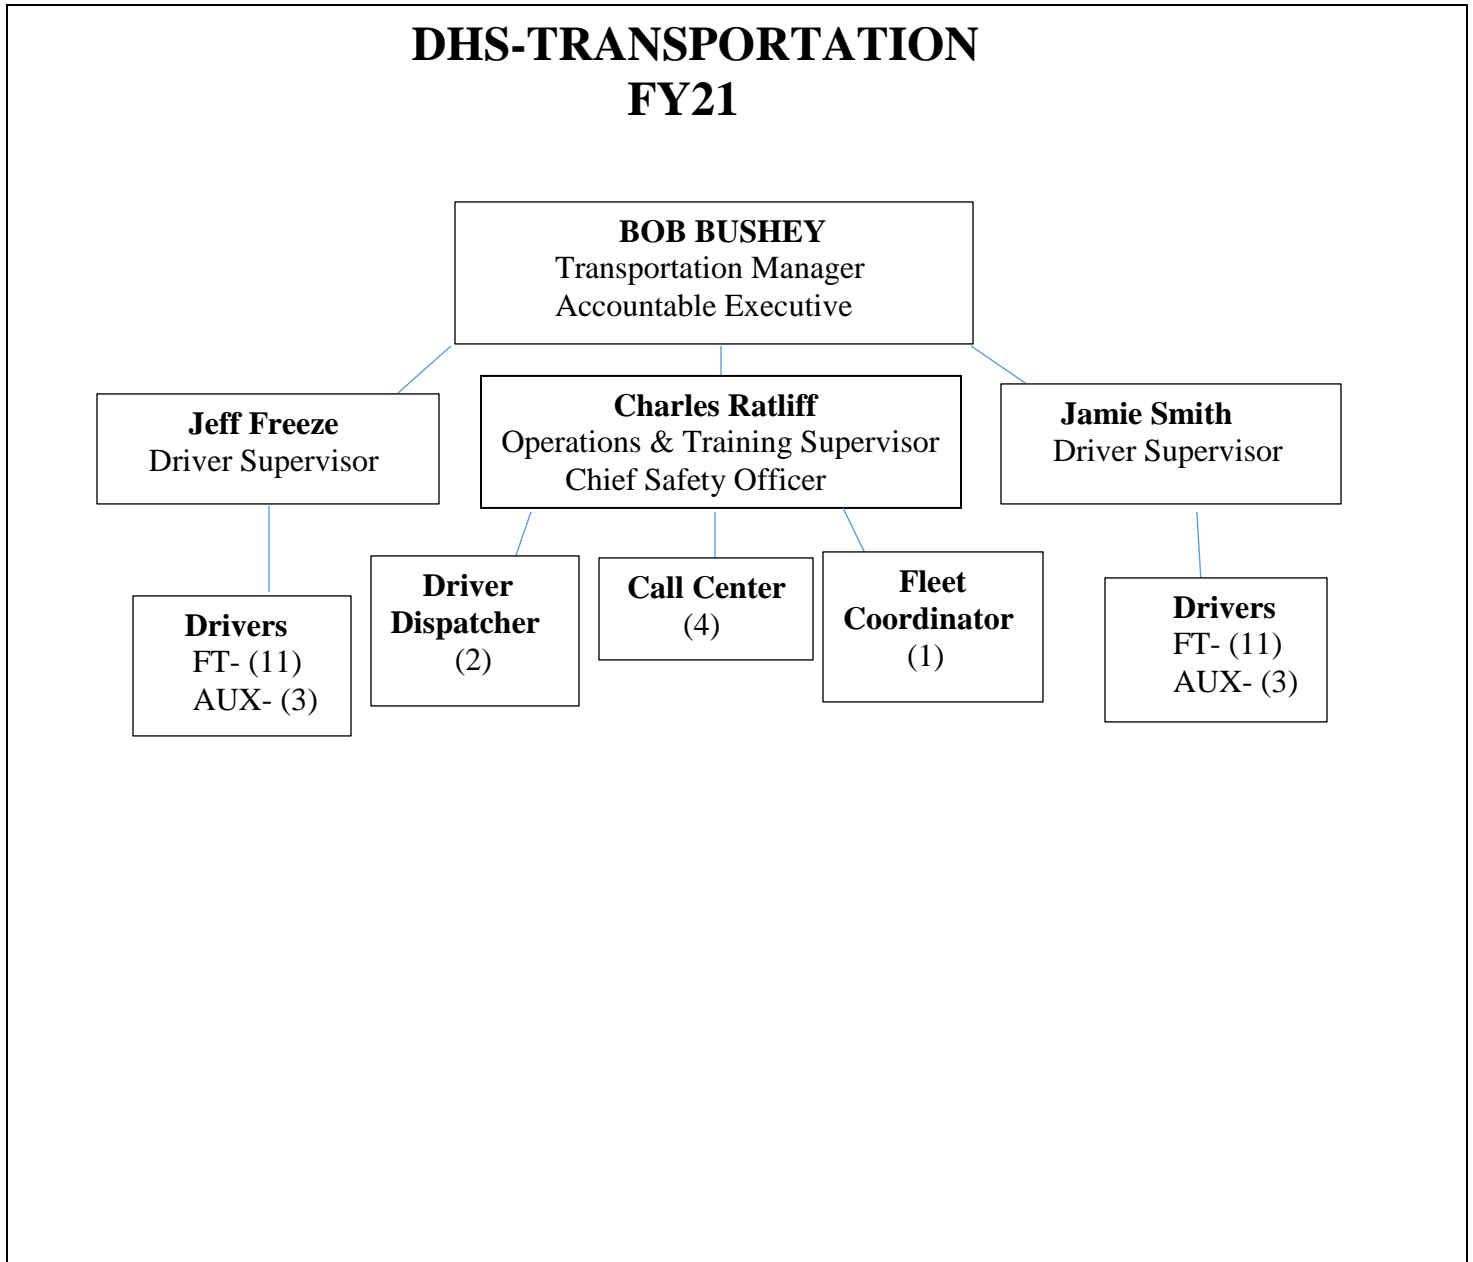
DHS-TRANSPORTATION
FY21

BOB BUSHEY
Transportation Manager
Accountable Executive

Jeff Freeze
Driver Supervisor

Charles Ratliff
Operations & Training Supervisor
Chief Safety Officer

Jamie Smith
Driver Supervisor

Drivers
FT- (11)
AUX- (3)

Driver Dispatcher
(2)

Call Center
(4)

Fleet Coordinator
(1)

Drivers
FT- (11)
AUX- (3)